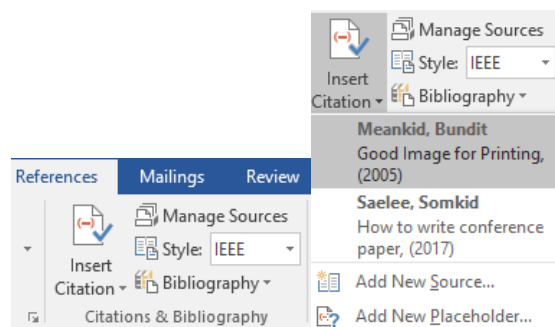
Insert Citation
Manage Sources
Style: IEEE
Bibliography
Meankid, Bundit
Good Image for Printing, (2005)
Saelee, Somkid
How to write conference paper, (2017)
Add New Source...
Add New Placeholder...

References
Mailings
Review
Insert Citation
Manage Sources
Style: IEEE
Bibliography
Citations & Bibliography